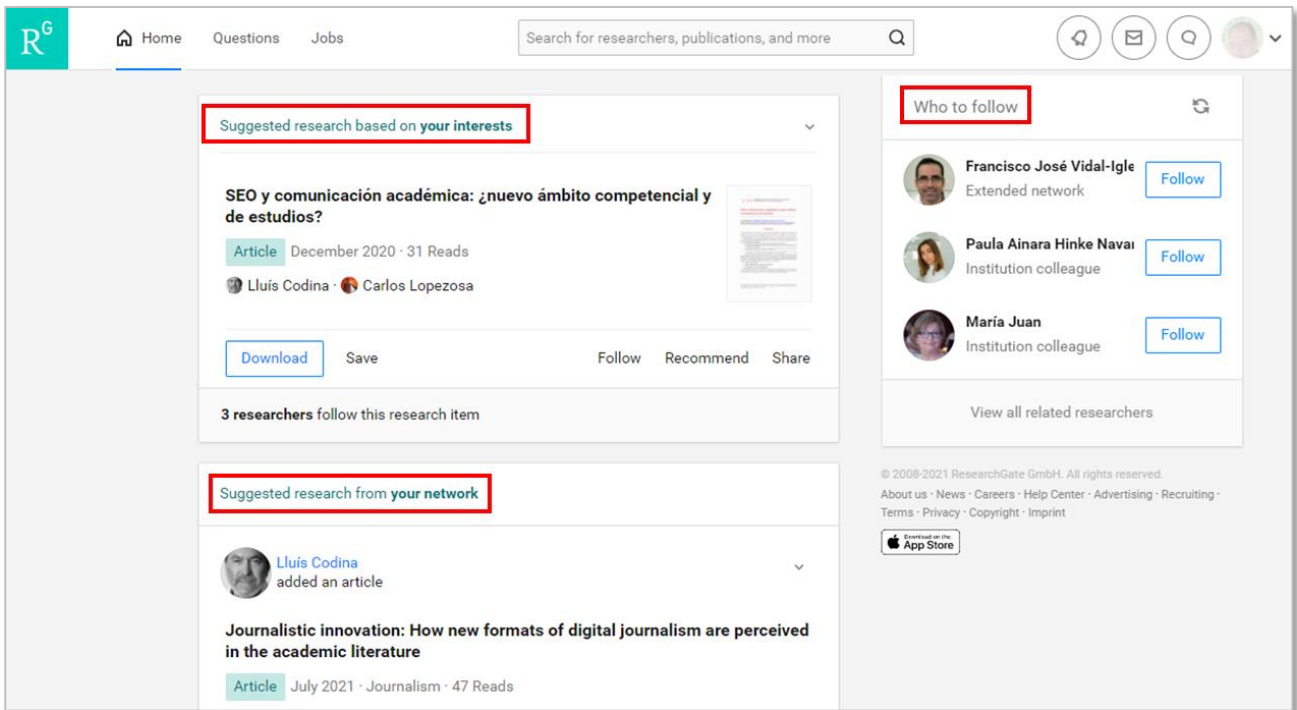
R^G

Home Questions Jobs

Search for researchers, publications, and more

Suggested research based on **your interests**

**SEO y comunicación académica: ¿nuevo ámbito competencial y de estudios?**

Article December 2020 · 31 Reads

Lluís Codina · Carlos Lopezosa

Download Save Follow Recommend Share

**3 researchers** follow this research item

Suggested research from **your network**

Lluís Codina
added an article

**Journalistic innovation: How new formats of digital journalism are perceived in the academic literature**

Article July 2021 · Journalism · 47 Reads

Who to follow

**Francisco José Vidal-Igle**
Extended network
Follow

**Paula Ainara Hinke Navai**
Institution colleague
Follow

**María Juan**
Institution colleague
Follow

View all related researchers

© 2008-2021 ResearchGate GmbH. All rights reserved.
About us · News · Careers · Help Center · Advertising · Recruiting · Terms · Privacy · Copyright · Imprint

Download on the App Store